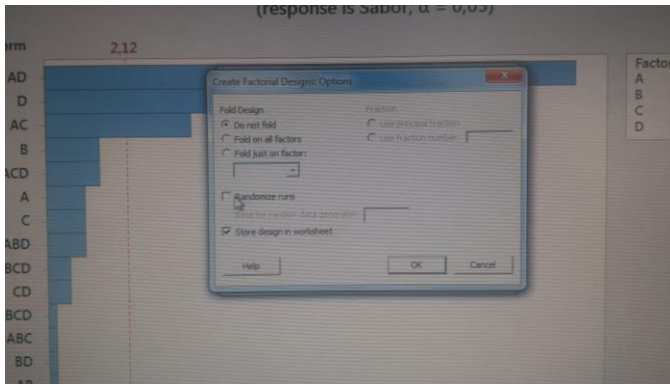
(response is Sabor, α = 0,05)

rm
2,12
AD
D
AC
B
ACD
A
C
ABD
BCD
CD
BCD
ABC
BD

Factor
A
B
C
D

Create Factorial Design: Options

Fold Design
Do not fold
Fold on all factors
Fold just on factor:

Fraction
Use principal fraction
Use fraction number:

Randomize runs
Base for random data generator:
Store design in worksheet

Help
OK
Cancel